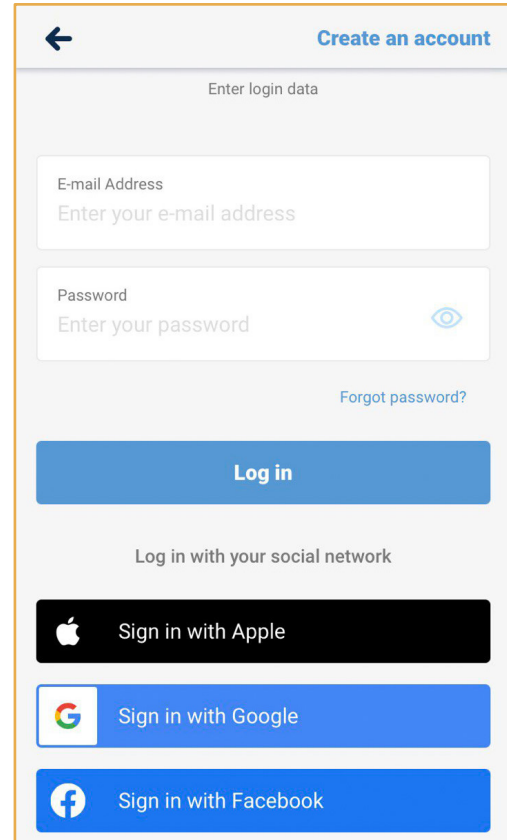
Create an account

Enter login data

E-mail Address
Enter your e-mail address

Password
Enter your password

Forgot password?

Log in

Log in with your social network

Sign in with Apple

Sign in with Google

Sign in with Facebook